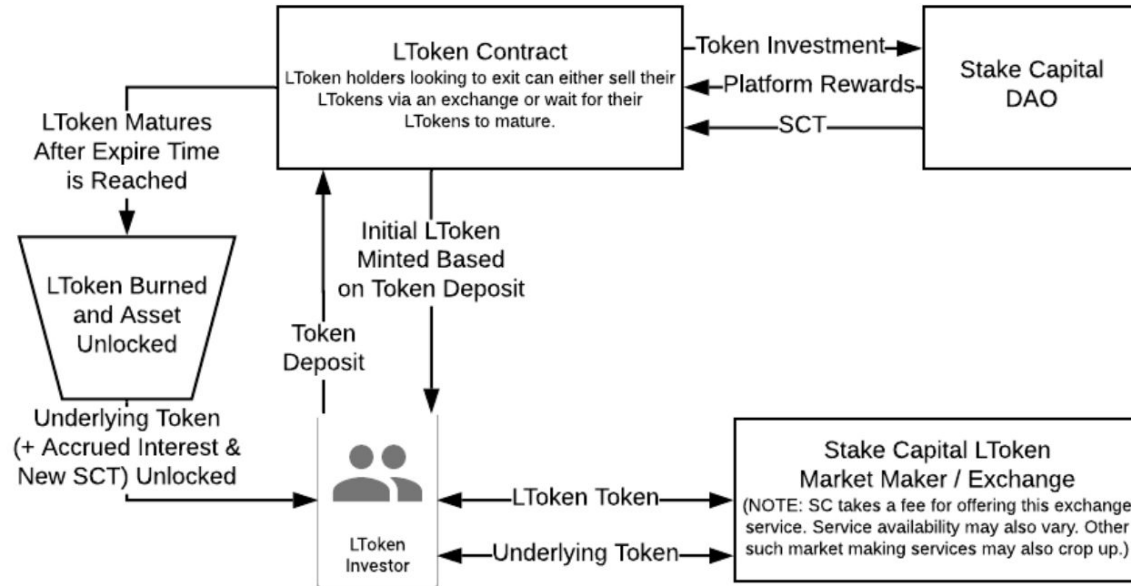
LToken Contract
LToken holders looking to exit can either sell their LTokens via an exchange or wait for their LTokens to mature.

Token Investment
Platform Rewards
SCT

Stake Capital DAO

LToken Matures After Expire Time is Reached

LToken Burned and Asset Unlocked

Initial LToken Minted Based on Token Deposit

Token Deposit

Underlying Token (+ Accrued Interest & New SCT) Unlocked

LToken Investor

LToken Token
Underlying Token

Stake Capital LToken Market Maker / Exchange
(NOTE: SC takes a fee for offering this exchange service. Service availability may also vary. Other such market making services may also crop up.)